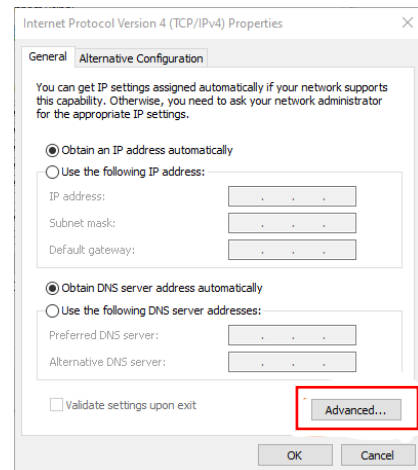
Internet Protocol Version 4 (TCP/IPv4) Properties

×

General | Alternative Configuration

You can get IP settings assigned automatically if your network supports this capability. Otherwise, you need to ask your network administrator for the appropriate IP settings.

Obtain an IP address automatically

Use the following IP address:

IP address:

Subnet mask:

Default gateway:

Obtain DNS server address automatically

Use the following DNS server addresses:

Preferred DNS server:

Alternative DNS server:

Validate settings upon exit

Advanced...

OK

Cancel